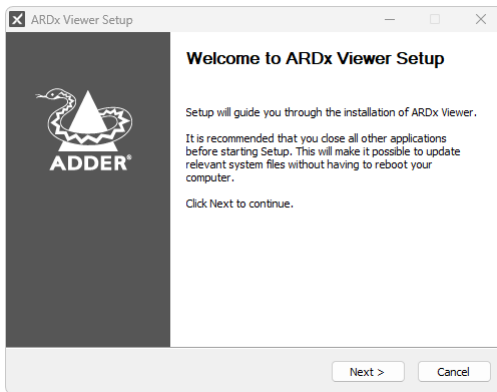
ARDx Viewer Setup

ADDER®

Welcome to ARDx Viewer Setup

Setup will guide you through the installation of ARDx Viewer.

It is recommended that you close all other applications before starting Setup. This will make it possible to update relevant system files without having to reboot your computer.

Click Next to continue.

Next >

Cancel